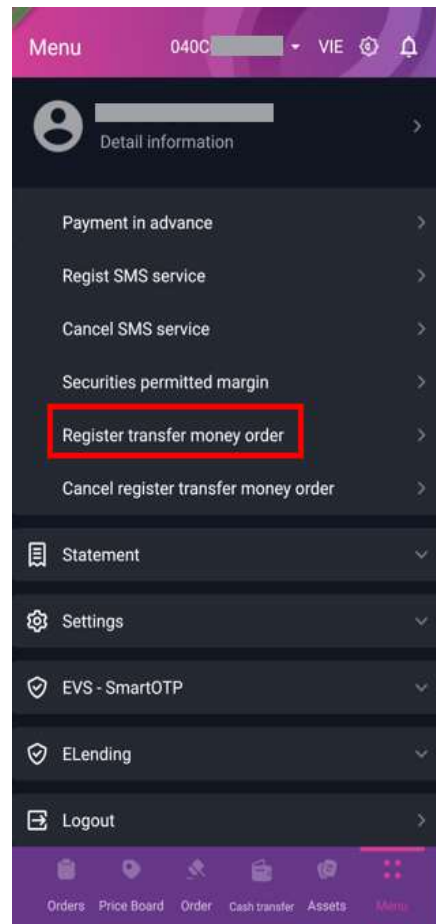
Menu 040C VIE

Detail information

Payment in advance

Regist SMS service

Cancel SMS service

Securities permitted margin

Register transfer money order

Cancel register transfer money order

Statement

Settings

EVS - SmartOTP

ELending

Logout

Orders Price Board Order Cash transfer Assets Menu